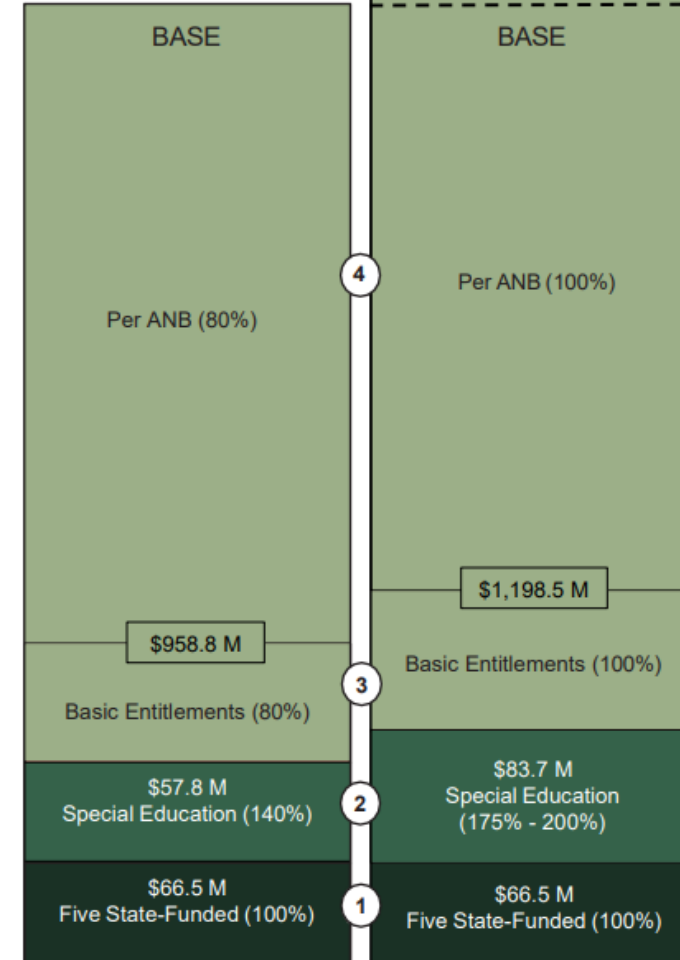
BASE

Per ANB (80%)

$958.8 M

Basic Entitlements (80%)

$57.8 M
Special Education (140%)

$66.5 M
Five State-Funded (100%)

4

3

2

1

BASE

Per ANB (100%)

$1,198.5 M

Basic Entitlements (100%)

$83.7 M
Special Education
(175% - 200%)

$66.5 M
Five State-Funded (100%)